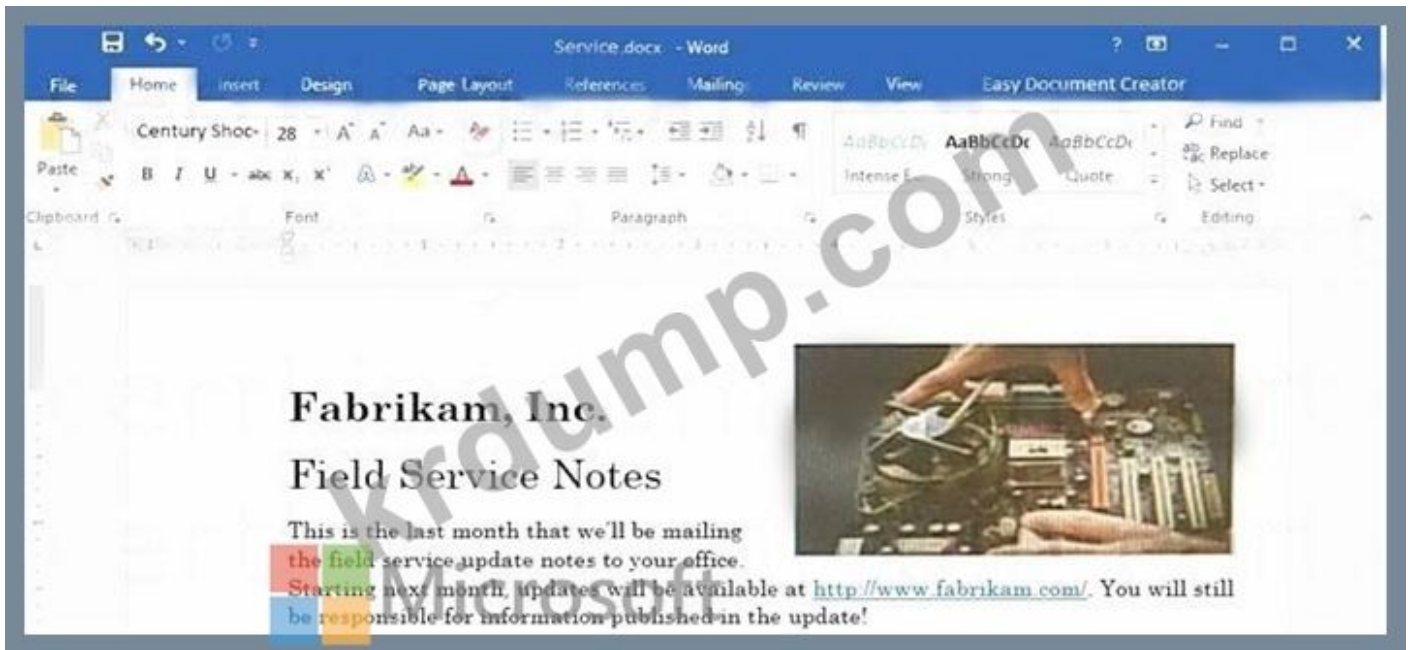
Service.docx - Word

File Home Insert Design Page Layout References Mailings Review View Easy Document Creator

Paste
Century Shoo 28 A A Aa
B I U abc x, x'
AaBbCcDc AaBbCcDc AaBbCcDc
Intense E... Strong Quote
Find
Replace
Select
Clipboard Font Paragraph Styles Editing

krdump.com

Fabrikam, Inc.

Field Service Notes

This is the last month that we'll be mailing the field service update notes to your office. Starting next month, updates will be available at http://www.fabrikam.com/. You will still be responsible for information published in the update!

Microsoft